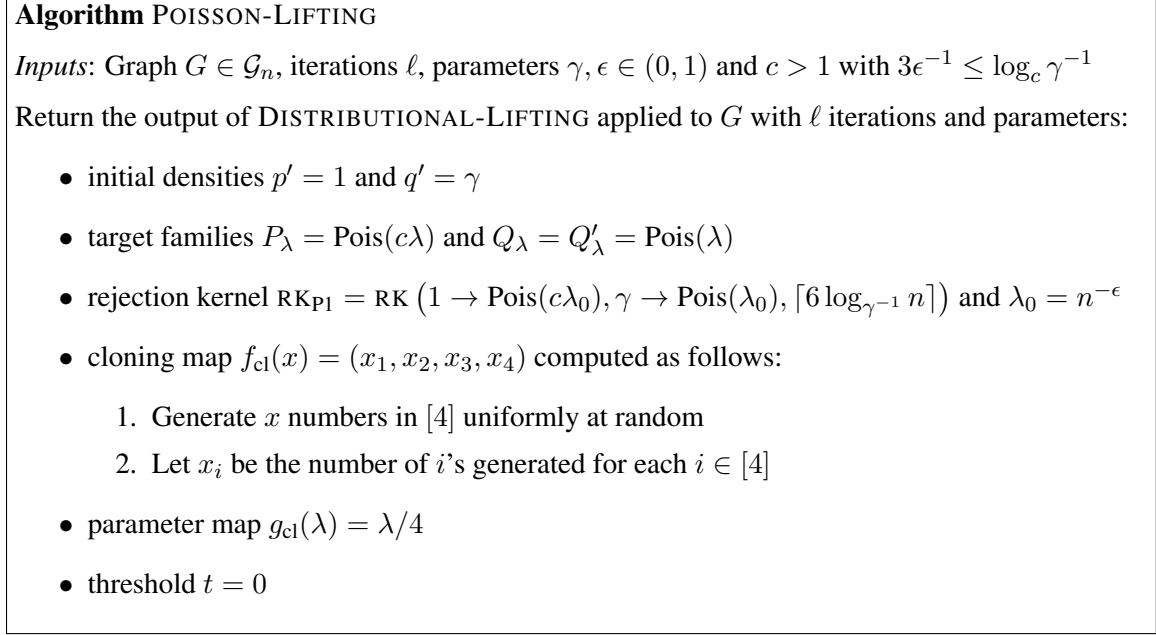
**Algorithm** POISSON-LIFTING

*Inputs*: Graph $G \in \mathcal{G}_n$, iterations $\ell$, parameters $\gamma, \epsilon \in (0,1)$ and $c > 1$ with $3\epsilon^{-1} \le \log_c \gamma^{-1}$

Return the output of DISTRIBUTIONAL-LIFTING applied to $G$ with $\ell$ iterations and parameters:

- initial densities $p' = 1$ and $q' = \gamma$
- target families $P_\lambda = \text{Pois}(c\lambda)$ and $Q_\lambda = Q'_\lambda = \text{Pois}(\lambda)$
- rejection kernel $\text{RK}_{\text{P1}} = \text{RK}\left(1 \to \text{Pois}(c\lambda_0), \gamma \to \text{Pois}(\lambda_0), \lceil 6 \log_{\gamma^{-1}} n \rceil\right)$ and $\lambda_0 = n^{-\epsilon}$
- cloning map $f_{\text{cl}}(x) = (x_1, x_2, x_3, x_4)$ computed as follows:
 1. Generate $x$ numbers in $[4]$ uniformly at random
 2. Let $x_i$ be the number of $i$'s generated for each $i \in [4]$
- parameter map $g_{\text{cl}}(\lambda) = \lambda/4$
- threshold $t = 0$